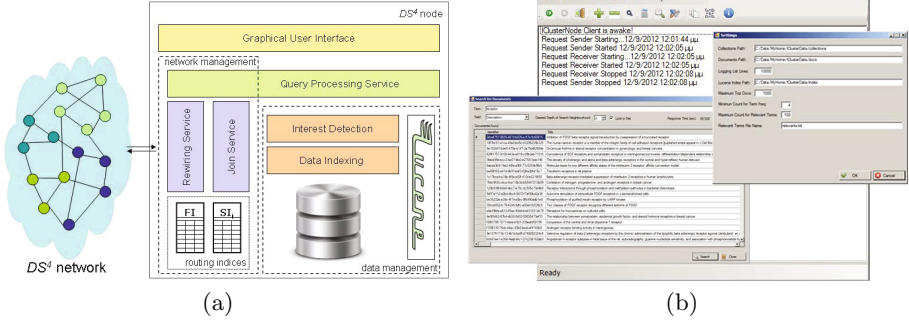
$DS^4$ node

Graphical User Interface

network management

Query Processing Service

Rewiring Service

Join Service

Interest Detection

Data Indexing

Lucene

FI

$SI_i$

routing indices

data management

$DS^4$ network

(a)

ClusterNode Client is awake!
Request Sender Starting...12/9/2012 12:01:44 μμ
Request Sender Started 12/9/2012 12:02:05 μμ
Request Receiver Starting...12/9/2012 12:02:05 μμ
Request Receiver Started 12/9/2012 12:02:05 μμ
Request Receiver Stopped 12/9/2012 12:02:08 μμ
Request Sender Stopped 12/9/2012 12:02:08 μμ

Settings

Collections Path:

Documents Path:

Logging List Lines:

Lucene Index Path:

Maximum Top Docs:

Minimum Count for Term Freq:

Maximum Count for Relevant Terms:

Relevant Terms File Name:

OK

Cancel

Search for Documents

Search

Clear

Ready

(b)